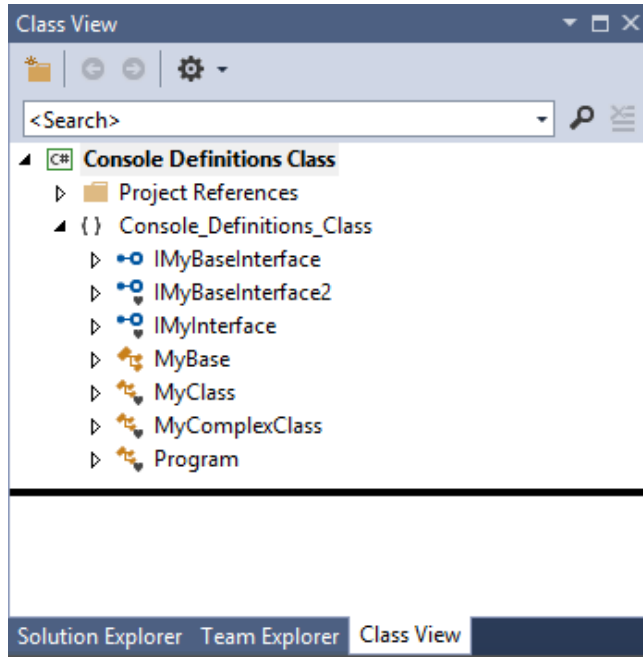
Class View

<Search>

C# Console Definitions Class

Project References

{ } Console_Definitions_Class

IMyBaseInterface

IMyBaseInterface2

IMyInterface

MyBase

MyClass

MyComplexClass

Program

Solution Explorer Team Explorer Class View